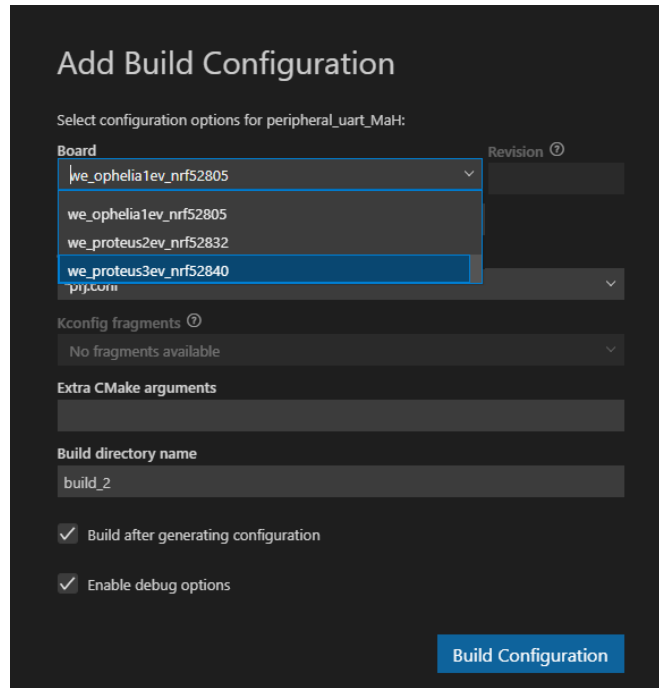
Add Build Configuration

Select configuration options for peripheral_uart_MaH:

Board

we_ophelia1ev_nrf52805

Revision ⓘ

we_ophelia1ev_nrf52805

we_proteus2ev_nrf52832

we_proteus3ev_nrf52840

prj.conf

Kconfig fragments ⓘ

No fragments available

Extra CMake arguments

Build directory name

build_2

Build after generating configuration

Enable debug options

Build Configuration